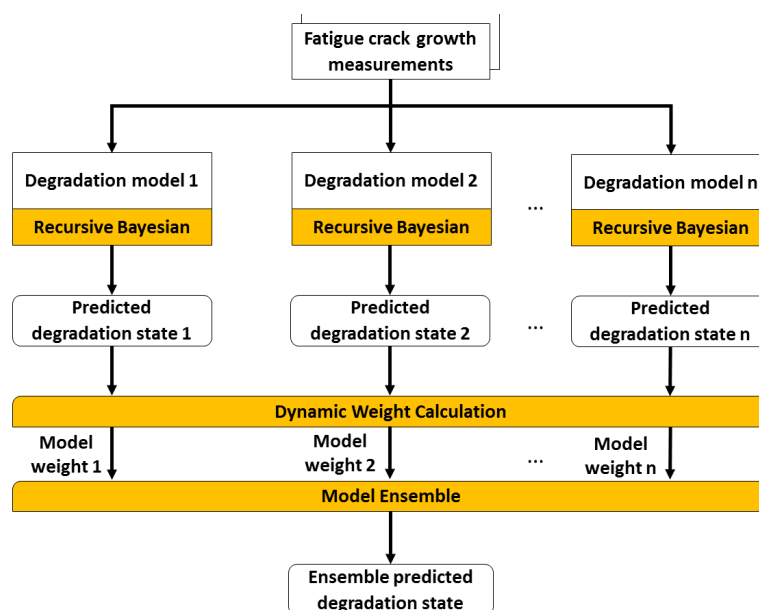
Fatigue crack growth measurements

Degradation model 1

Recursive Bayesian

Predicted degradation state 1

Degradation model 2

Recursive Bayesian

Predicted degradation state 2

...

...

Degradation model n

Recursive Bayesian

Predicted degradation state n

Dynamic Weight Calculation

Model weight 1

Model weight 2

...

Model weight n

Model Ensemble

Ensemble predicted degradation state